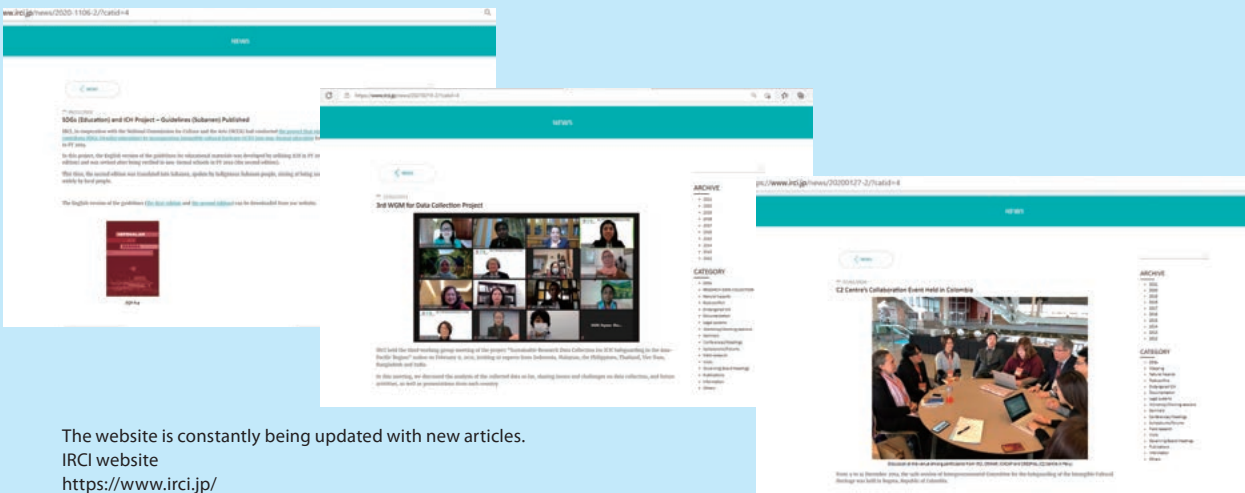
ww.irci.jp/news/2020-1106-2/?catid=4

NEWS

SDGs (Education) and ICH Project – Guidelines (Subanen) Published

https://www.irci.jp/news/20210219-2/?catid=4

NEWS

3rd WGM for Data Collection Project

ARCHIVE

CATEGORY

ps://www.irci.jp/news/20200127-2/?catid=4

NEWS

C2 Centre's Collaboration Event Held in Colombia

ARCHIVE

CATEGORY

The website is constantly being updated with new articles.
IRCI website
https://www.irci.jp/